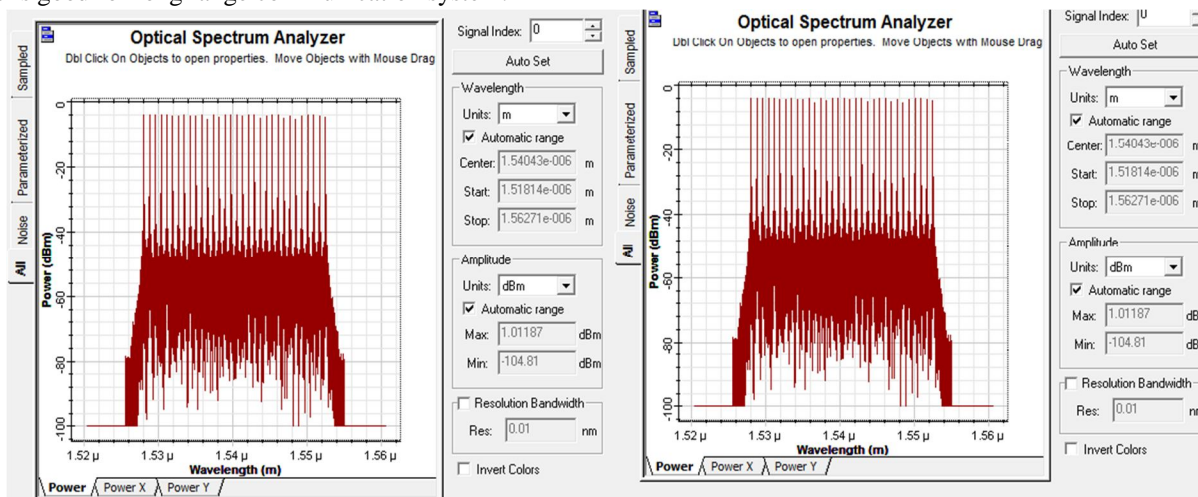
Optical Spectrum Analyzer

Dbl Click On Objects to open properties. Move Objects with Mouse Drag

Sampled

Parameterized

Noise

All

Power (dBm)

0

-20

-40

-60

-80

-100

1.52 µ

1.53 µ

1.54 µ

1.55 µ

1.56 µ

Wavelength (m)

Power

Power X

Power Y

Signal Index: 0

Auto Set

Wavelength

Units: m

Automatic range

Center: 1.54043e-006 m

Start: 1.51814e-006 m

Stop: 1.56271e-006 m

Amplitude

Units: dBm

Automatic range

Max: 1.01187 dBm

Min: -104.81 dBm

Resolution Bandwidth

Res: 0.01 nm

Invert Colors

Optical Spectrum Analyzer

Dbl Click On Objects to open properties. Move Objects with Mouse Drag

Sampled

Parameterized

Noise

All

Power (dBm)

0

-20

-40

-60

-80

-100

1.52 µ

1.53 µ

1.54 µ

1.55 µ

1.56 µ

Wavelength (m)

Power

Power X

Power Y

Signal Index: 0

Auto Set

Wavelength

Units: m

Automatic range

Center: 1.54043e-006 m

Start: 1.51814e-006 m

Stop: 1.56271e-006 m

Amplitude

Units: dBm

Automatic range

Max: 1.01187 dB

Min: -104.81 dB

Resolution Bandwidth

Res: 0.01 nm

Invert Colors